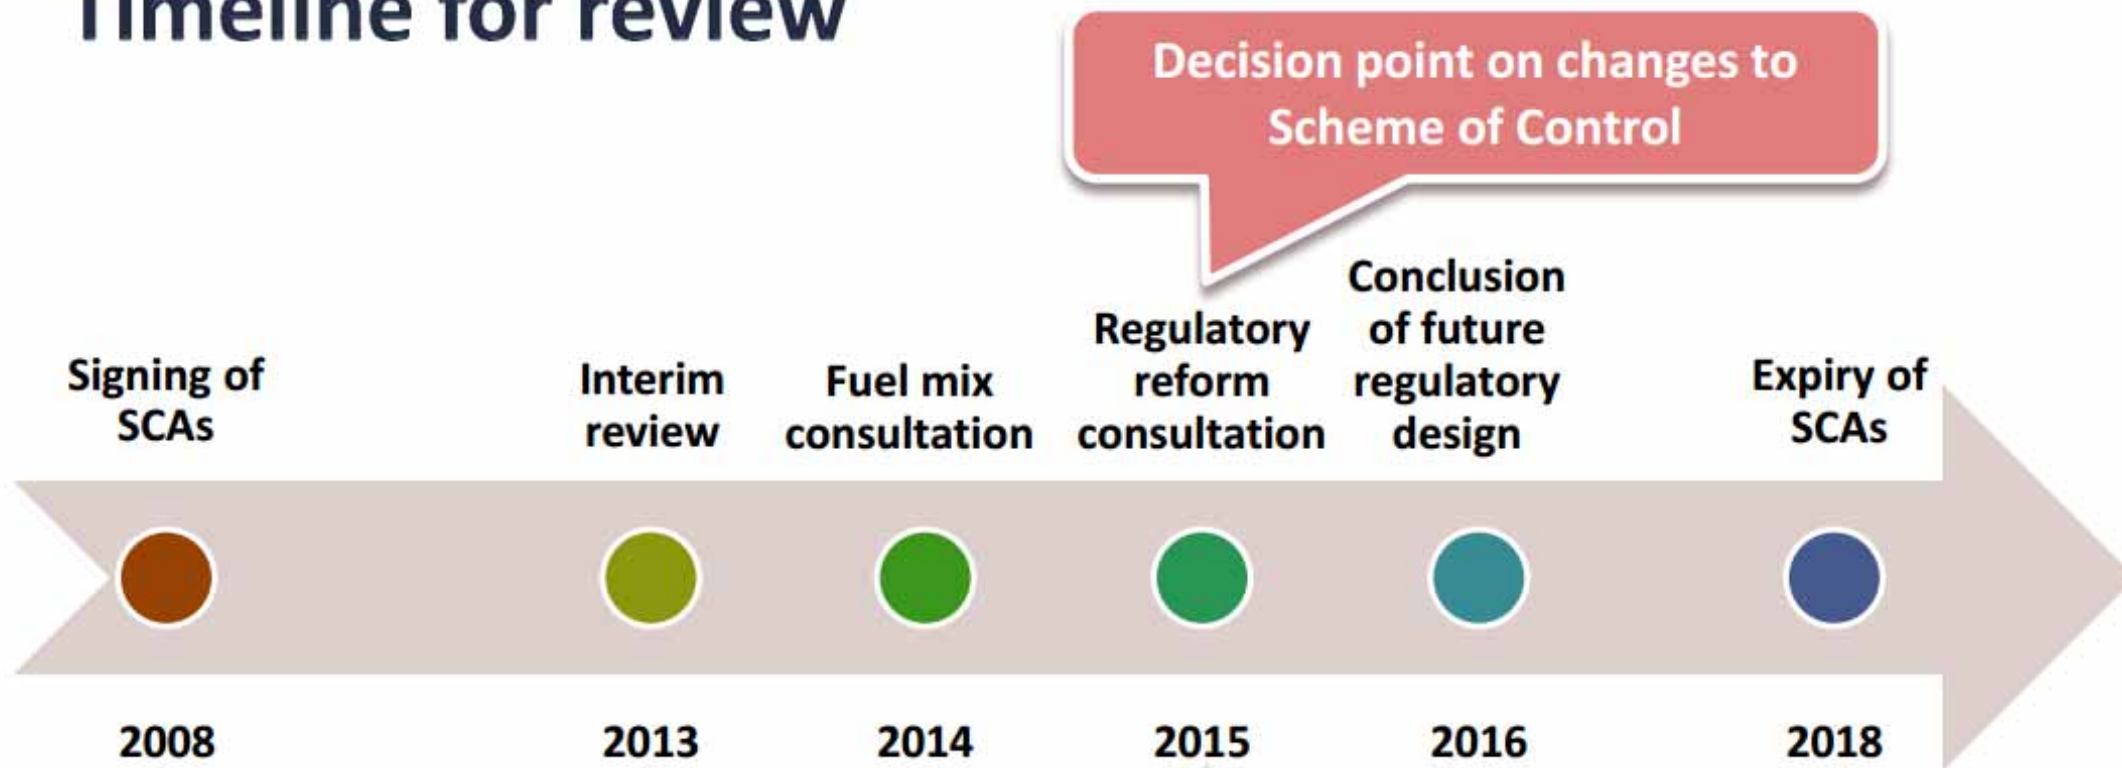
Timeline for review

Decision point on changes to Scheme of Control

Signing of SCAs

Interim review

Fuel mix consultation

Regulatory reform consultation

Conclusion of future regulatory design

Expiry of SCAs

2008

2013

2014

2015

2016

2018